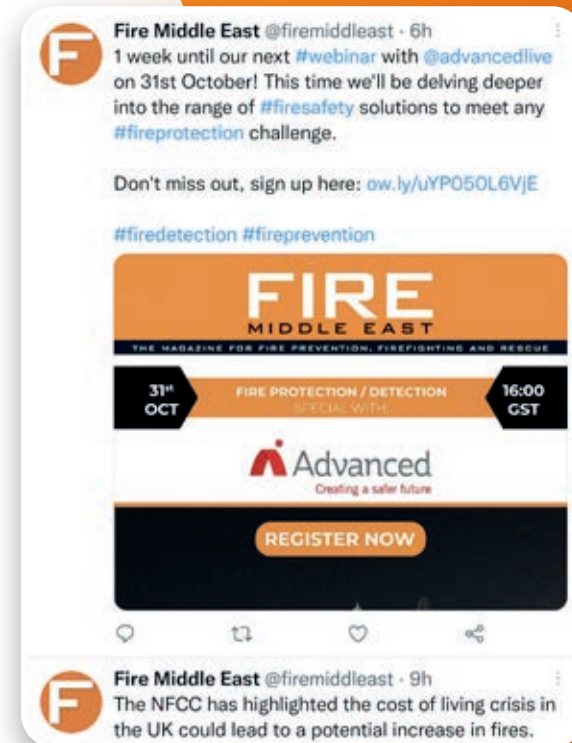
Fire Middle East @firemiddleast · 6h
1 week until our next #webinar with @advancedlive on 31st October! This time we'll be delving deeper into the range of #firesafety solutions to meet any #fireprotection challenge.

Don't miss out, sign up here: ow.ly/uYPO5OL6VjE

#firedetection #fireprevention

FIRE
MIDDLE EAST
THE MAGAZINE FOR FIRE PREVENTION, FIREFIGHTING AND RESCUE

31st OCT
FIRE PROTECTION / DETECTION
SPECIAL WITH
16:00 GST

Advanced
Creating a safer future

REGISTER NOW

Fire Middle East @firemiddleast · 9h
The NFCC has highlighted the cost of living crisis in the UK could lead to a potential increase in fires.